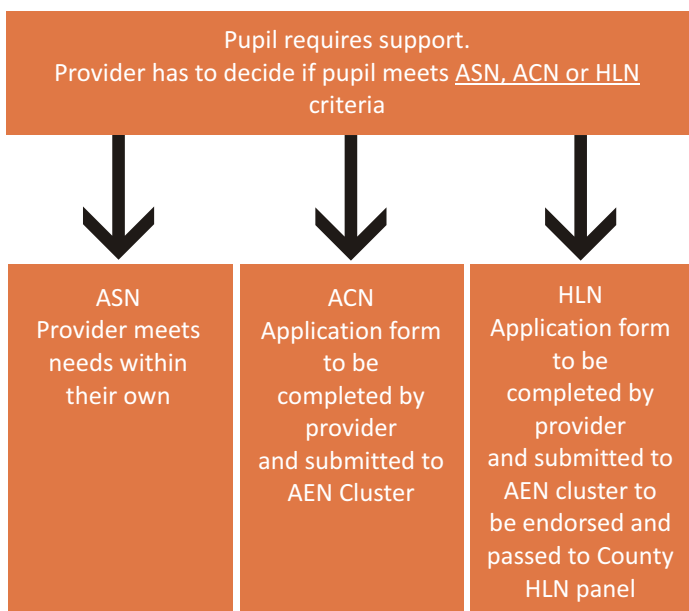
Pupil requires support.
Provider has to decide if pupil meets ASN, ACN or HLN criteria

ASN
Provider meets needs within their own

ACN
Application form to be completed by provider and submitted to AEN Cluster

HLN
Application form to be completed by provider and submitted to AEN cluster to be endorsed and passed to County HLN panel